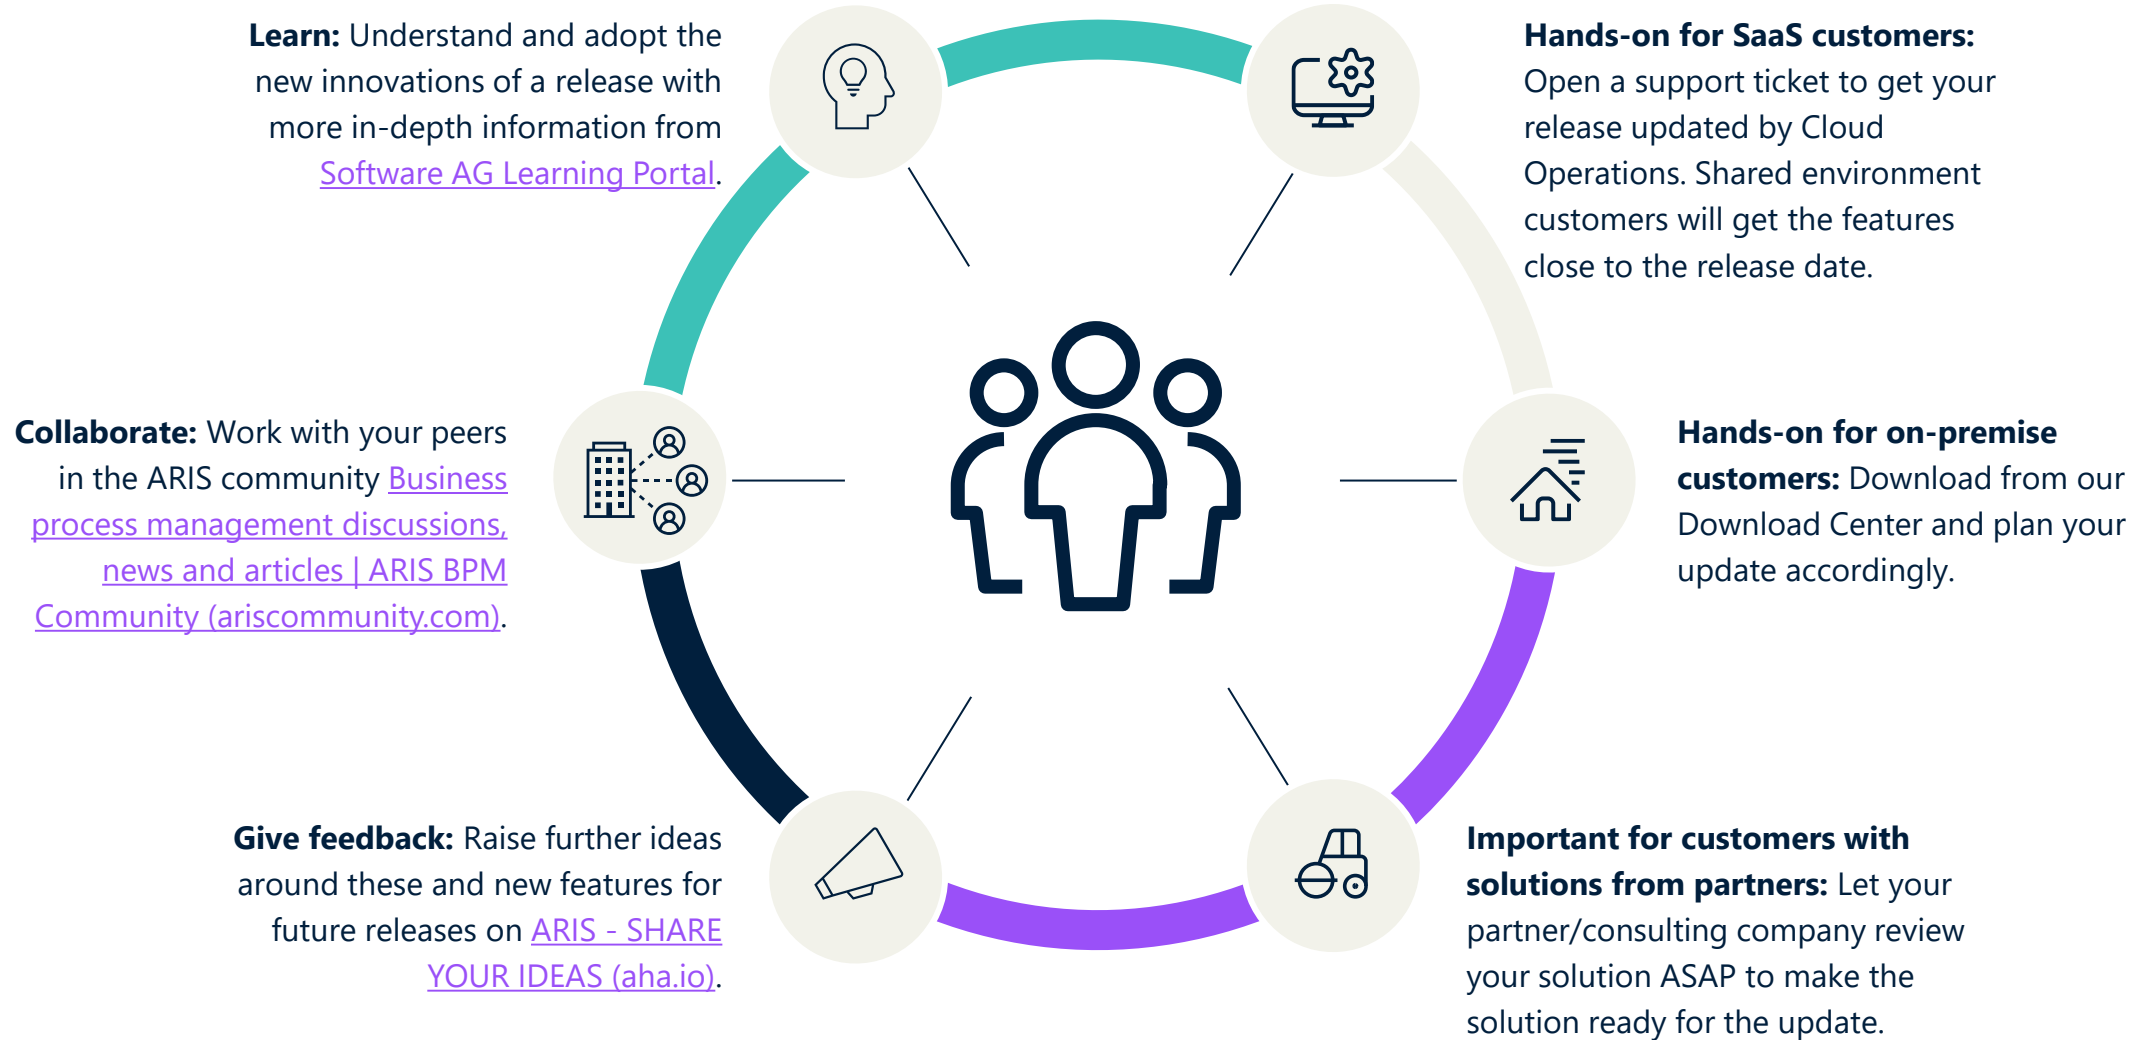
**Learn:** Understand and adopt the new innovations of a release with more in-depth information from Software AG Learning Portal.

**Hands-on for SaaS customers:** Open a support ticket to get your release updated by Cloud Operations. Shared environment customers will get the features close to the release date.

**Collaborate:** Work with your peers in the ARIS community Business process management discussions, news and articles | ARIS BPM Community (ariscommunity.com).

**Hands-on for on-premise customers:** Download from our Download Center and plan your update accordingly.

**Give feedback:** Raise further ideas around these and new features for future releases on ARIS - SHARE YOUR IDEAS (aha.io).

**Important for customers with solutions from partners:** Let your partner/consulting company review your solution ASAP to make the solution ready for the update.